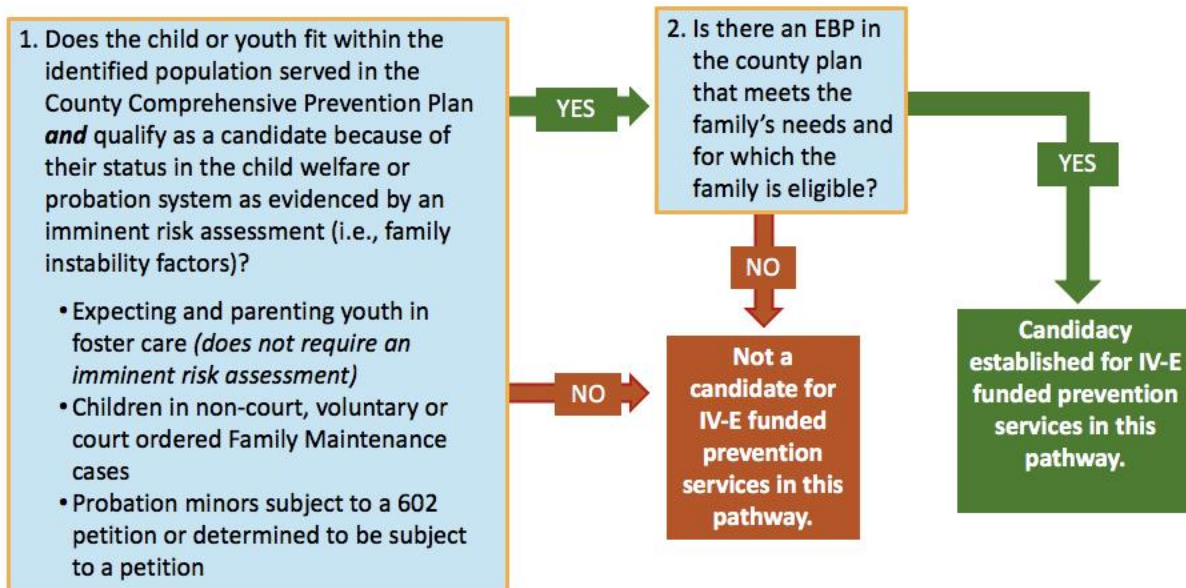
1. Does the child or youth fit within the identified population served in the County Comprehensive Prevention Plan *and* qualify as a candidate because of their status in the child welfare or probation system as evidenced by an imminent risk assessment (i.e., family instability factors)?

• Expecting and parenting youth in foster care *(does not require an imminent risk assessment)*
• Children in non-court, voluntary or court ordered Family Maintenance cases
• Probation minors subject to a 602 petition or determined to be subject to a petition

YES

2. Is there an EBP in the county plan that meets the family's needs and for which the family is eligible?

YES

NO

NO

Not a candidate for IV-E funded prevention services in this pathway.

Candidacy established for IV-E funded prevention services in this pathway.